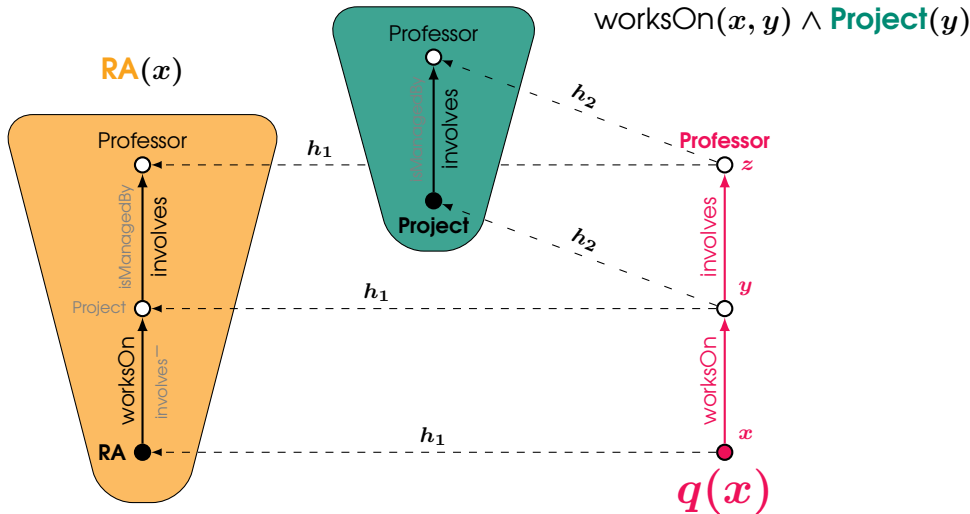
worksOn$(x, y) \wedge$ Project$(y)$

RA$(x)$

Professor

involves

isManagedBy

Project

$h_2$

$h_1$

Professor

isManagedBy

involves

Project

worksOn

involves$^-$

RA

$h_2$

$h_1$

$h_1$

Professor

$z$

involves

$y$

worksOn

$x$

$q(x)$